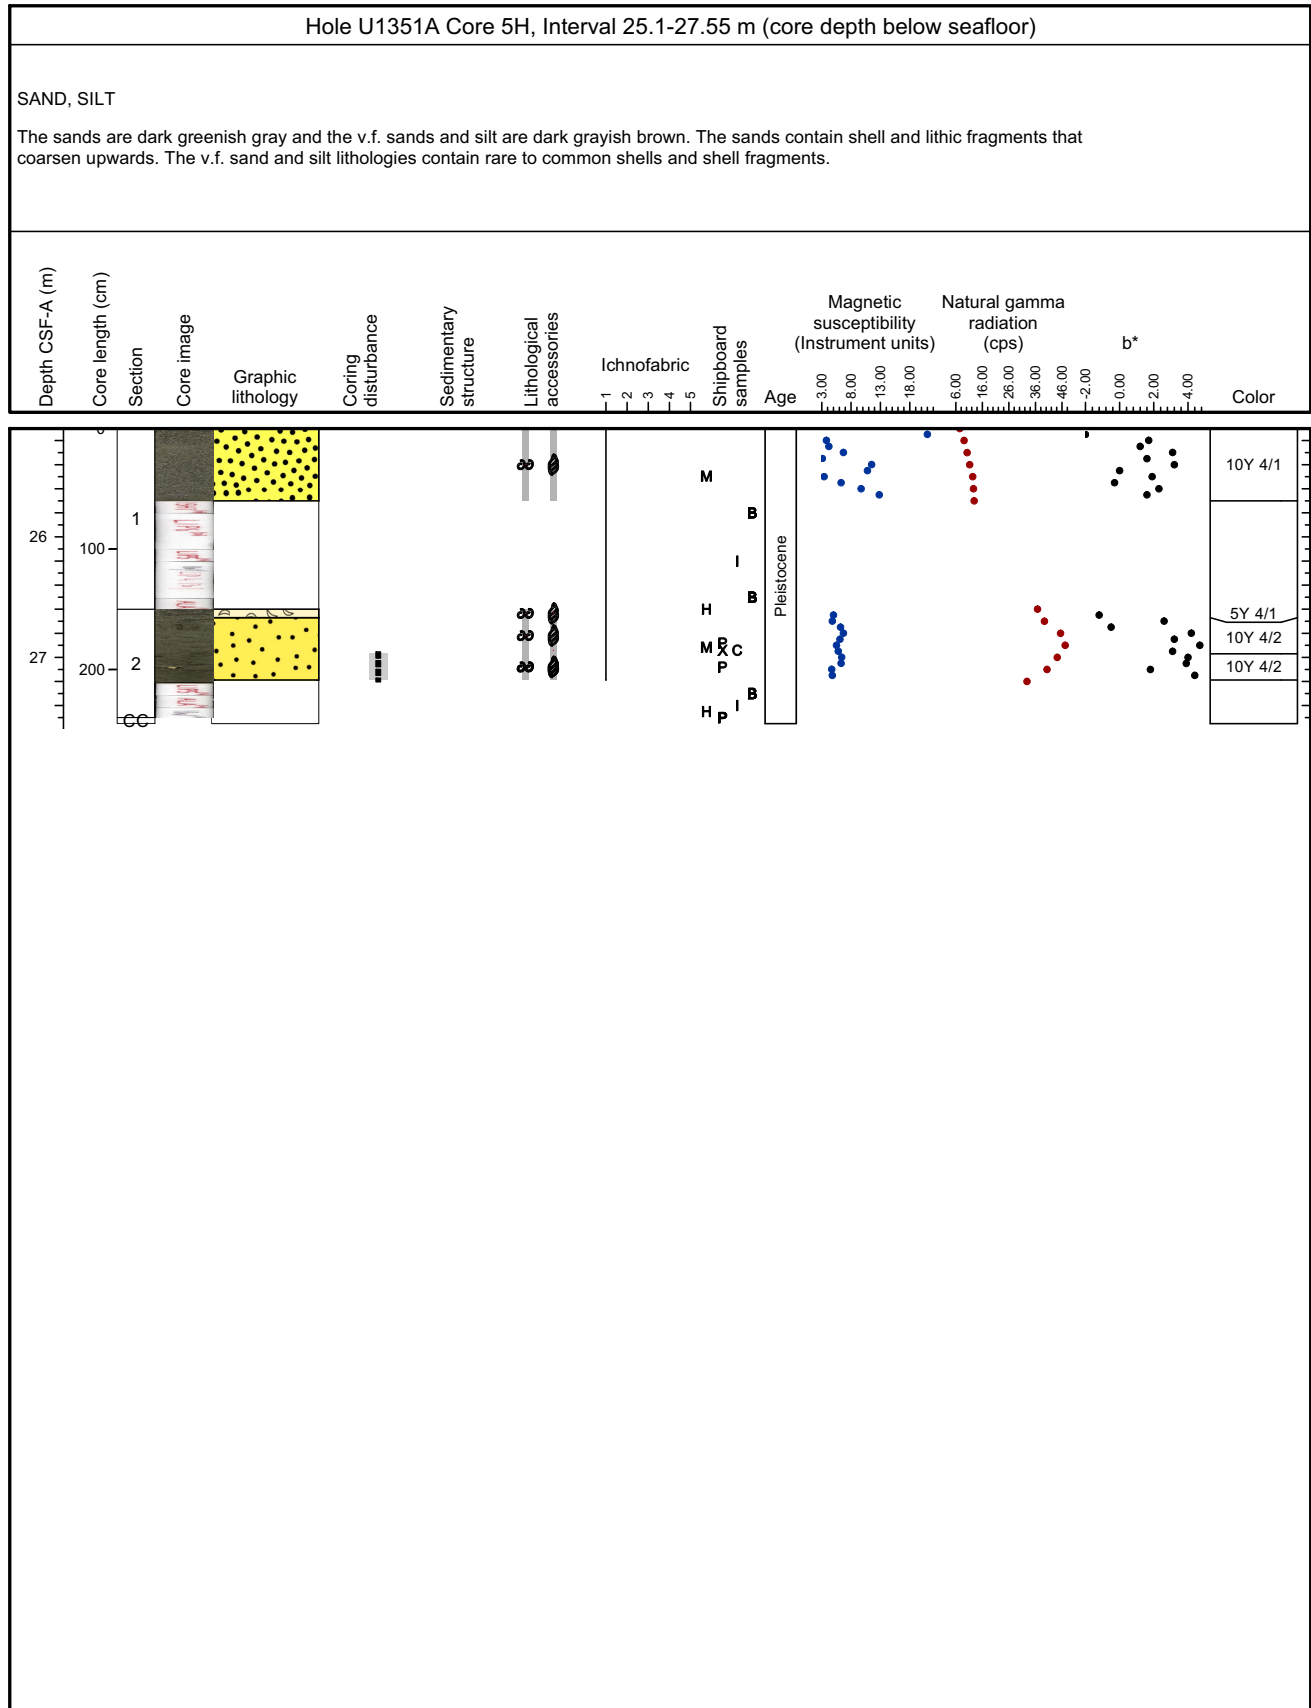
Hole U1351A Core 5H, Interval 25.1-27.55 m (core depth below seafloor)

SAND, SILT

The sands are dark greenish gray and the v.f. sands and silt are dark grayish brown. The sands contain shell and lithic fragments that coarsen upwards. The v.f. sand and silt lithologies contain rare to common shells and shell fragments.

Depth CSF-A (m)
Core length (cm)
Section
Core image
Graphic lithology
Coring disturbance
Sedimentary structure
Lithological accessories
Ichnofabric
1 2 3 4 5
Shipboard samples
Age
Magnetic susceptibility (Instrument units)
3.00 8.00 13.00 18.00
Natural gamma radiation (cps)
6.00 16.00 26.00 36.00 46.00
b*
-2.00 0.00 2.00 4.00
Color

0
26
100
27
200
1
2
CC
M
B
I
B
H
M P X C
P
B
H P I
Pleistocene
10Y 4/1
5Y 4/1
10Y 4/2
10Y 4/2